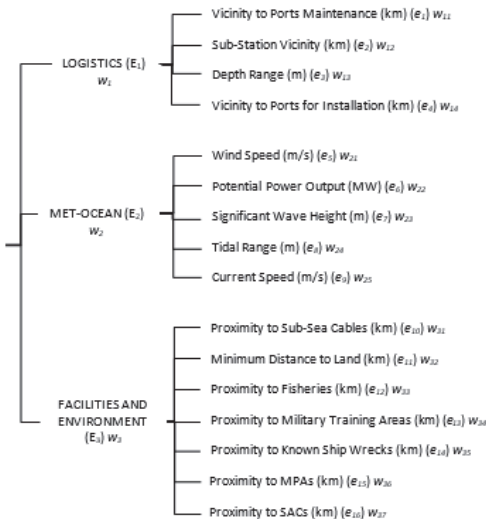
LOGISTICS ($E_1$) $w_1$

Vicinity to Ports Maintenance (km) ($e_1$) $w_{11}$

Sub-Station Vicinity (km) ($e_2$) $w_{12}$

Depth Range (m) ($e_3$) $w_{13}$

Vicinity to Ports for Installation (km) ($e_4$) $w_{14}$

MET-OCEAN ($E_2$) $w_2$

Wind Speed (m/s) ($e_5$) $w_{21}$

Potential Power Output (MW) ($e_6$) $w_{22}$

Significant Wave Height (m) ($e_7$) $w_{23}$

Tidal Range (m) ($e_8$) $w_{24}$

Current Speed (m/s) ($e_9$) $w_{25}$

FACILITIES AND ENVIRONMENT ($E_3$) $w_3$

Proximity to Sub-Sea Cables (km) ($e_{10}$) $w_{31}$

Minimum Distance to Land (km) ($e_{11}$) $w_{32}$

Proximity to Fisheries (km) ($e_{12}$) $w_{33}$

Proximity to Military Training Areas (km) ($e_{13}$) $w_{34}$

Proximity to Known Ship Wrecks (km) ($e_{14}$) $w_{35}$

Proximity to MPAs (km) ($e_{15}$) $w_{36}$

Proximity to SACs (km) ($e_{16}$) $w_{37}$